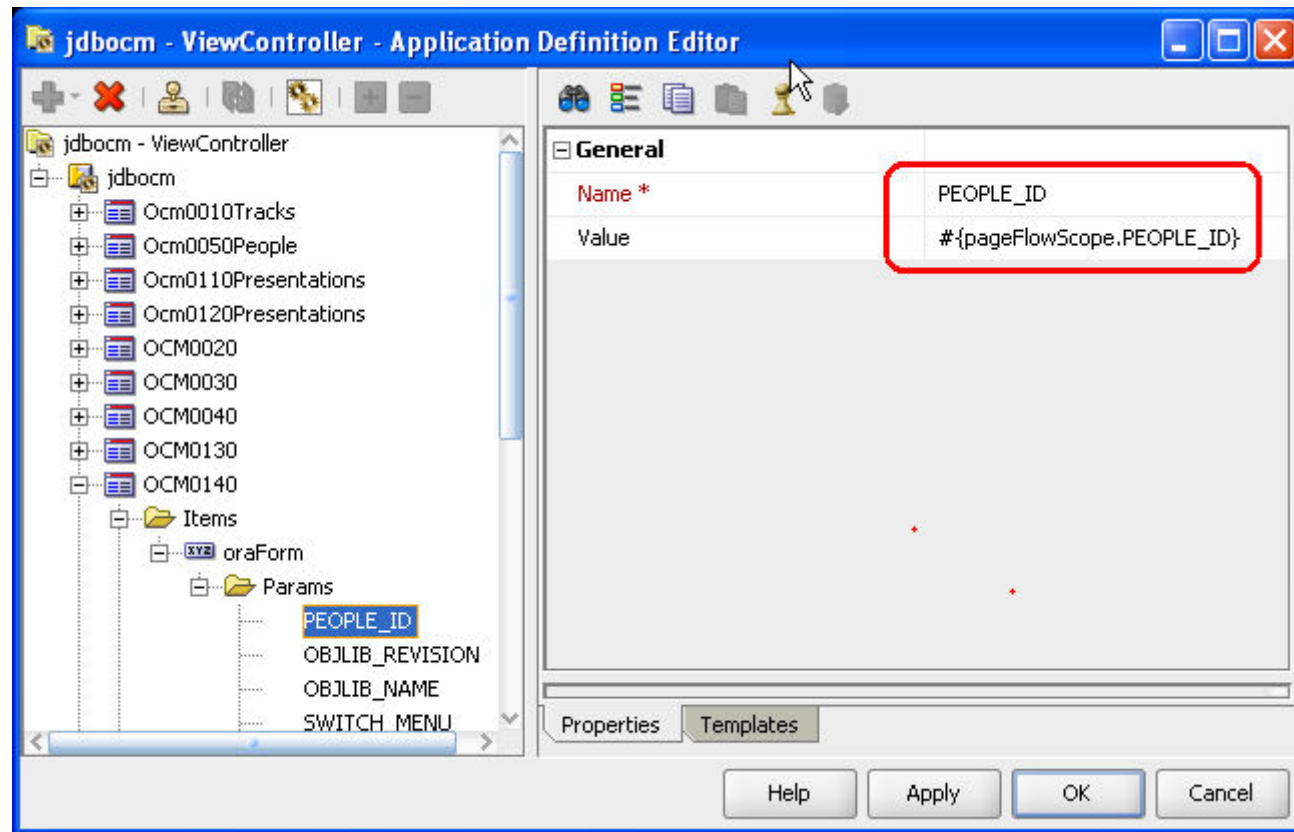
jdbocm - ViewController - Application Definition Editor

jdbocm - ViewController
jdbocm
Ocm0010Tracks
Ocm0050People
Ocm0110Presentations
Ocm0120Presentations
OCM0020
OCM0030
OCM0040
OCM0130
OCM0140
Items
oraForm
Params
PEOPLE_ID
OBJLIB_REVISION
OBJLIB_NAME
SWITCH_MENU

General

| Name * | PEOPLE_ID |
|---|---|
| Value | #{pageFlowScope.PEOPLE_ID} |

Properties
Templates

Help
Apply
OK
Cancel